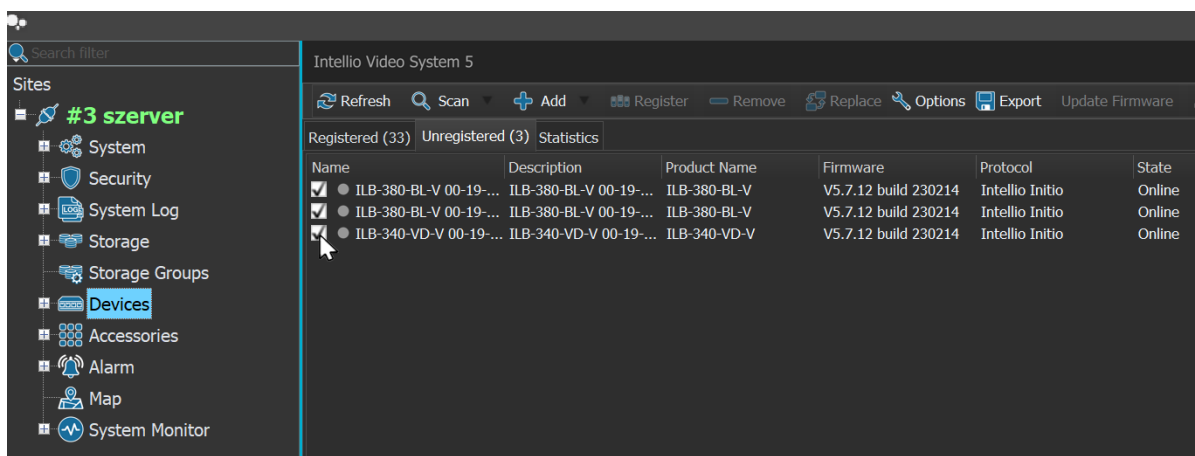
Search filter

Sites

#3 szerver

System

Security

System Log

Storage

Storage Groups

Devices

Accessories

Alarm

Map

System Monitor

Intellio Video System 5

Refresh Scan Add Register Remove Replace Options Export Update Firmware

Registered (33) Unregistered (3) Statistics

| Name | Description | Product Name | Firmware | Protocol | State |
|---|---|---|---|---|---|
| ILB-380-BL-V 00-19-... | ILB-380-BL-V 00-19-... | ILB-380-BL-V | V5.7.12 build 230214 | Intellio Initio | Online |
| ILB-380-BL-V 00-19-... | ILB-380-BL-V 00-19-... | ILB-380-BL-V | V5.7.12 build 230214 | Intellio Initio | Online |
| ILB-340-VD-V 00-19-... | ILB-340-VD-V 00-19-... | ILB-340-VD-V | V5.7.12 build 230214 | Intellio Initio | Online |